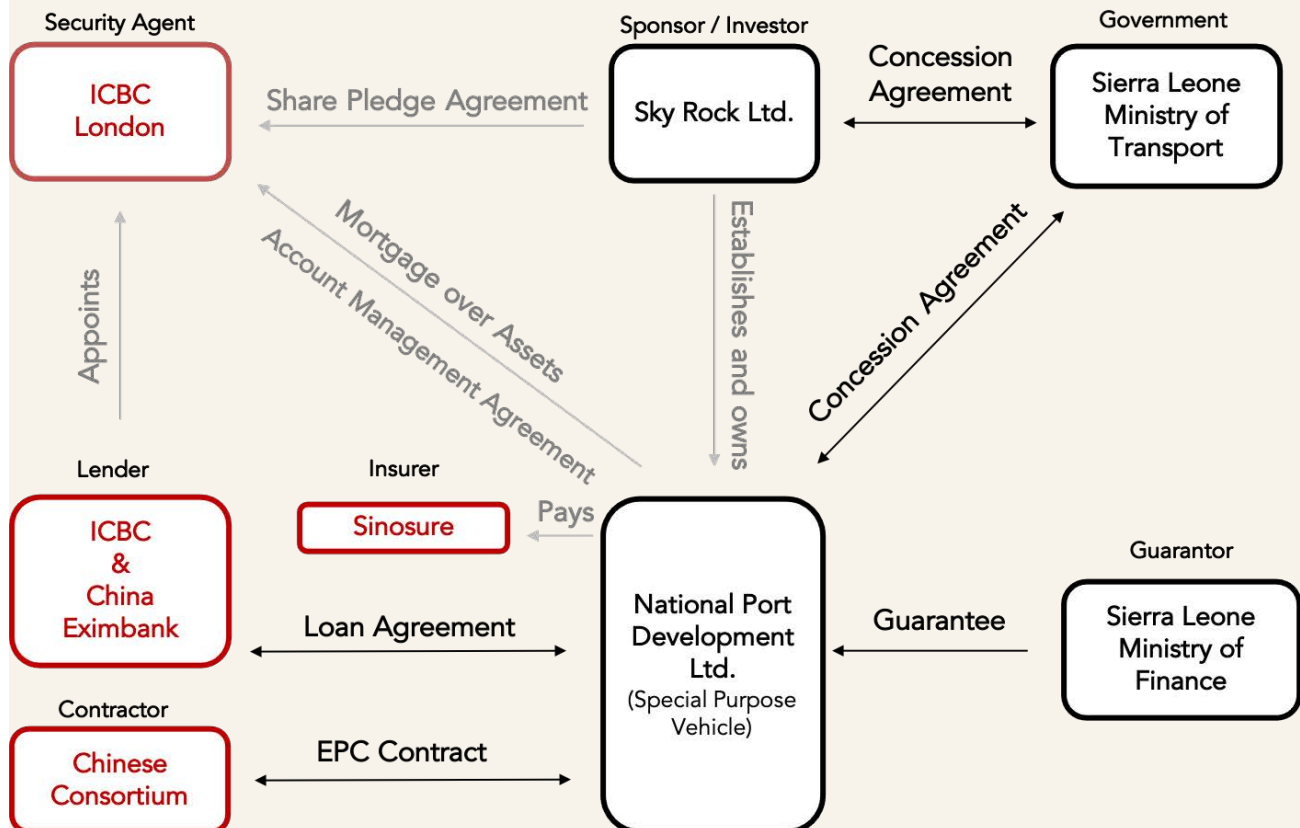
Security Agent

ICBC London

Share Pledge Agreement

Sponsor / Investor

Sky Rock Ltd.

Concession Agreement

Government

Sierra Leone Ministry of Transport

Mortgage over Assets

Account Management Agreement

Establishes and owns

Concession Agreement

Appoints

Lender

ICBC & China Eximbank

Insurer

Sinosure

Pays

National Port Development Ltd.
(Special Purpose Vehicle)

Guarantee

Guarantor

Sierra Leone Ministry of Finance

Loan Agreement

Contractor

Chinese Consortium

EPC Contract